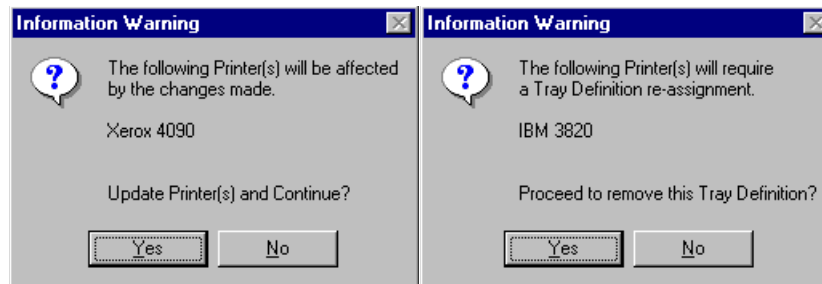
Information Warning

?

The following Printer(s) will be affected by the changes made.

Xerox 4090

Update Printer(s) and Continue?

Yes

No

Information Warning

?

The following Printer(s) will require a Tray Definition re-assignment.

IBM 3820

Proceed to remove this Tray Definition?

Yes

No